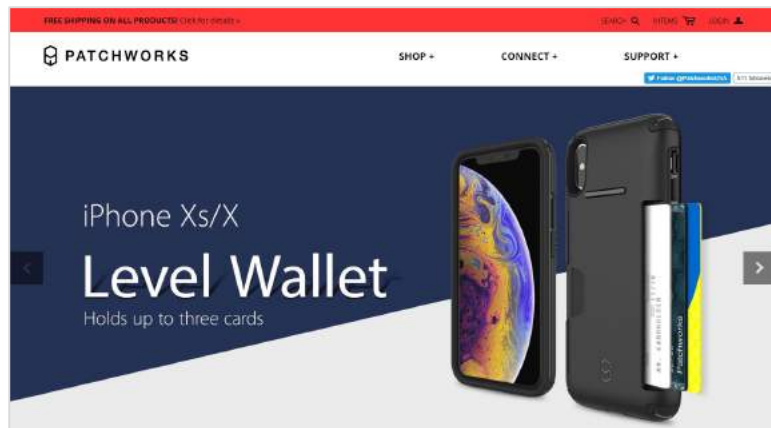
FREE SHIPPING ON ALL PRODUCTS! Click for details »

SEARCH ITEMS LOGIN

PATCHWORKS

SHOP + CONNECT + SUPPORT +

Follow @PatchworksUSA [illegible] followers

iPhone Xs/X

Level Wallet

Holds up to three cards

Patchworks